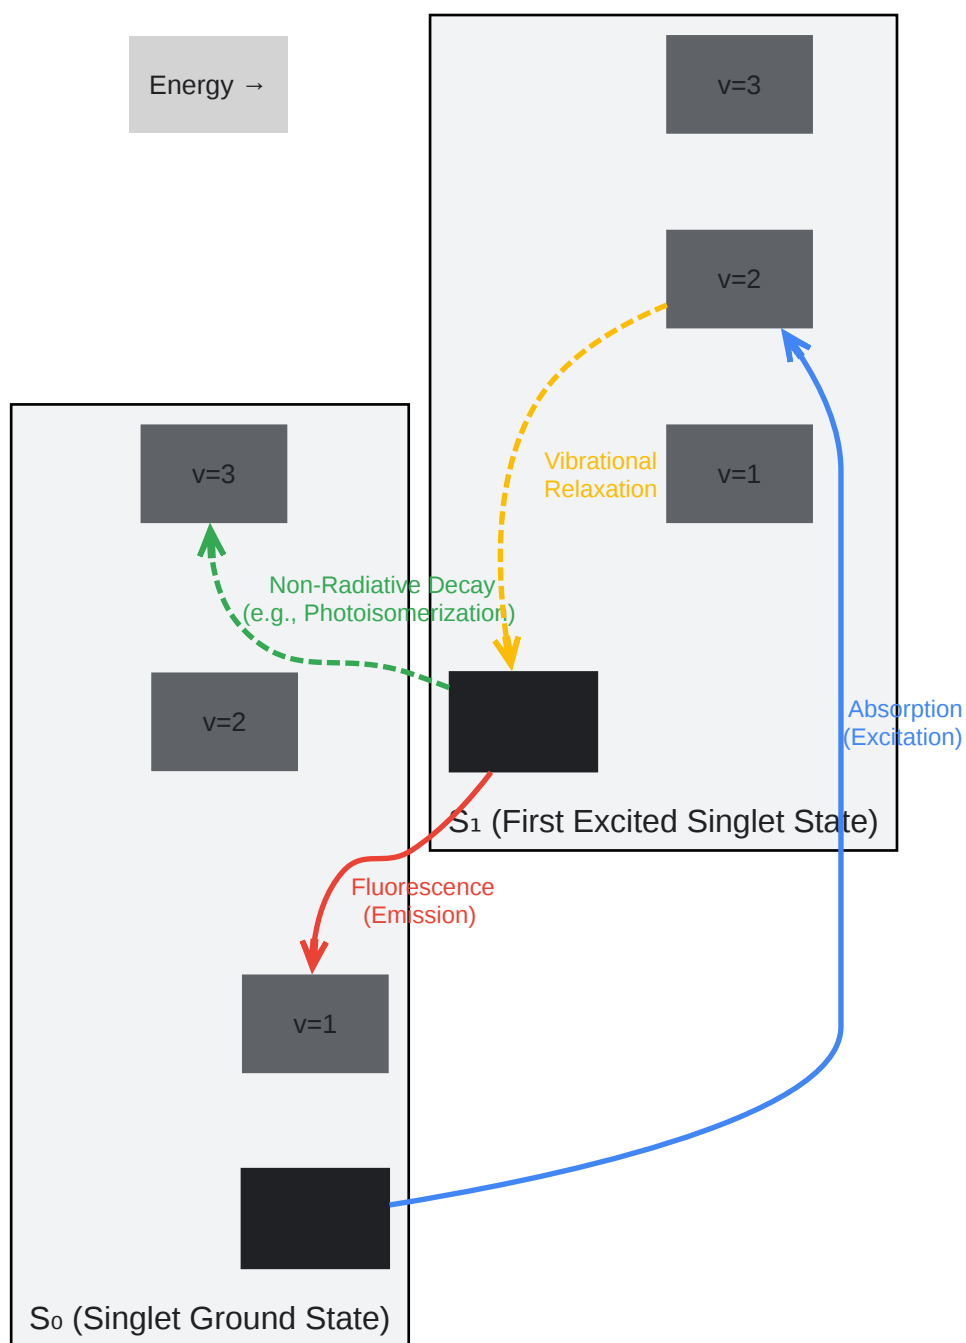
Energy →

v=3

v=2

Vibrational Relaxation

v=1

v=3

Non-Radiative Decay (e.g., Photoisomerization)

v=2

Absorption (Excitation)

S₁ (First Excited Singlet State)

Fluorescence (Emission)

v=1

S₀ (Singlet Ground State)